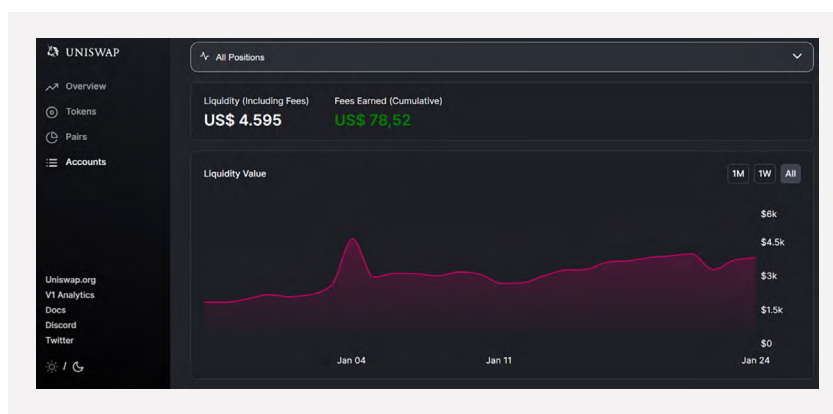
UNISWAP

Overview

Tokens

Pairs

Accounts

Uniswap.org

V1 Analytics

Docs

Discord

Twitter

All Positions

Liquidity (Including Fees)

US$ 4.595

Fees Earned (Cumulative)

US$ 78,52

Liquidity Value

1M 1W All

$6k

$4.5k

$3k

$1.5k

$0

Jan 04

Jan 11

Jan 24